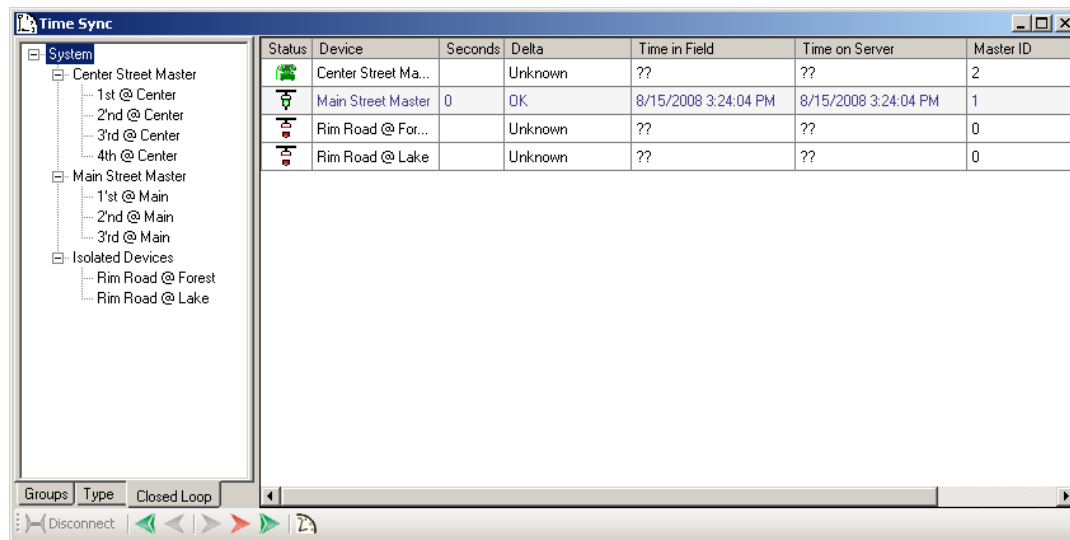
Time Sync

System
Center Street Master
1st @ Center
2'nd @ Center
3'rd @ Center
4th @ Center
Main Street Master
1'st @ Main
2'nd @ Main
3'rd @ Main
Isolated Devices
Rim Road @ Forest
Rim Road @ Lake

Groups | Type | Closed Loop

| Status | Device | Seconds | Delta | Time in Field | Time on Server | Master ID |
|---|---|---|---|---|---|---|
| | Center Street Ma... | | Unknown | ?? | ?? | 2 |
| | Main Street Master | 0 | OK | 8/15/2008 3:24:04 PM | 8/15/2008 3:24:04 PM | 1 |
| | Rim Road @ For... | | Unknown | ?? | ?? | 0 |
| | Rim Road @ Lake | | Unknown | ?? | ?? | 0 |

Disconnect